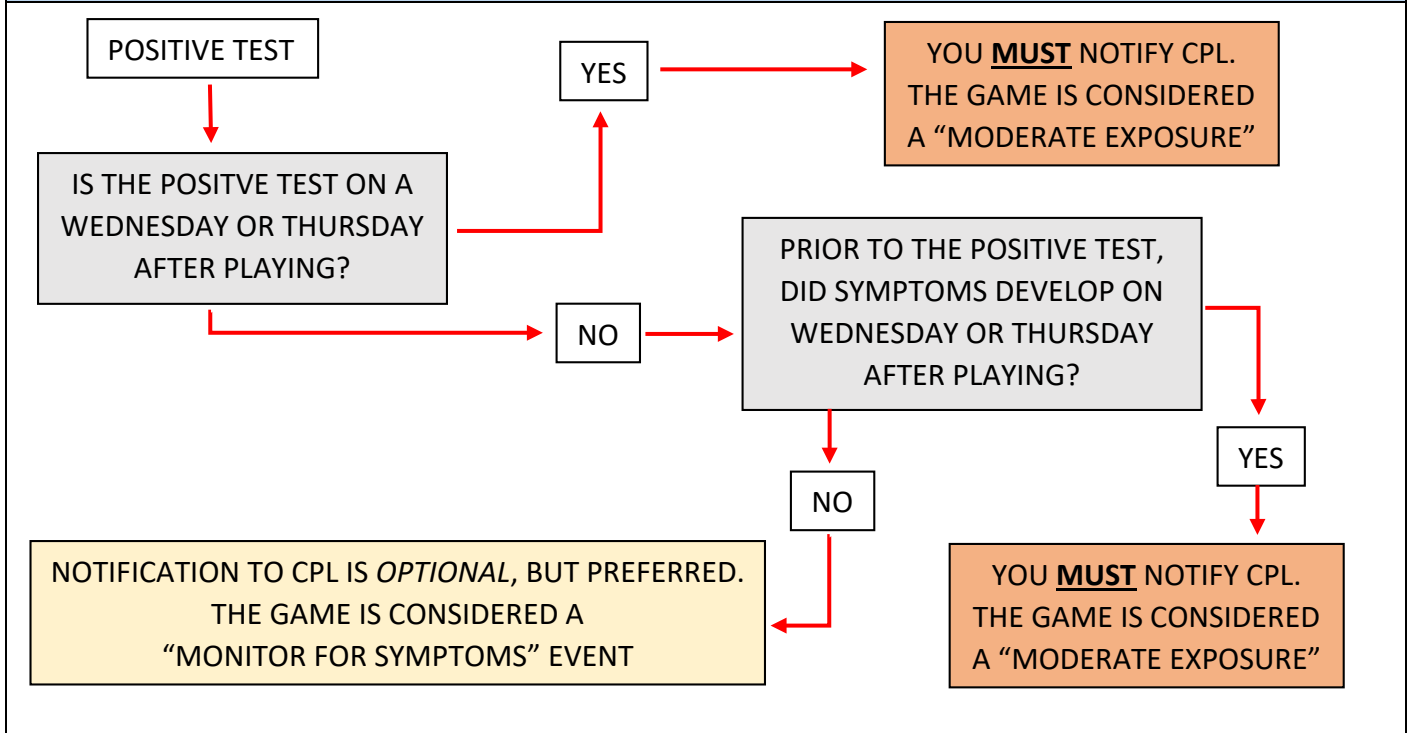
POSITIVE TEST

IS THE POSITVE TEST ON A WEDNESDAY OR THURSDAY AFTER PLAYING?

YES

YOU **MUST** NOTIFY CPL. THE GAME IS CONSIDERED A “MODERATE EXPOSURE”

NO

PRIOR TO THE POSITIVE TEST, DID SYMPTOMS DEVELOP ON WEDNESDAY OR THURSDAY AFTER PLAYING?

NO

NOTIFICATION TO CPL IS *OPTIONAL*, BUT PREFERRED. THE GAME IS CONSIDERED A “MONITOR FOR SYMPTOMS” EVENT

YES

YOU **MUST** NOTIFY CPL. THE GAME IS CONSIDERED A “MODERATE EXPOSURE”